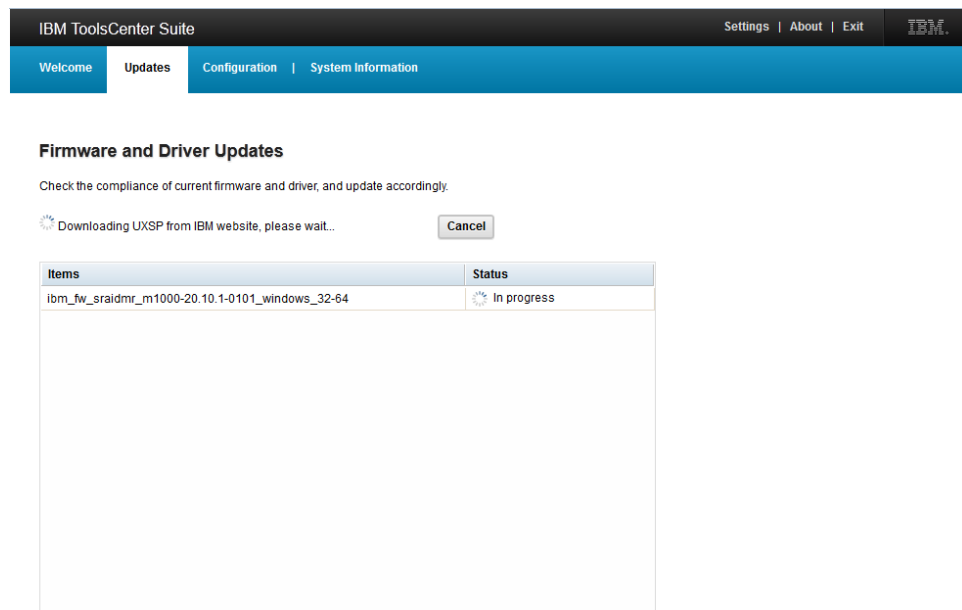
IBM ToolsCenter Suite

Settings | About | Exit

IBM.

Welcome Updates Configuration | System Information

Firmware and Driver Updates

Check the compliance of current firmware and driver, and update accordingly.

Downloading UXSP from IBM website, please wait...

Cancel

| Items | Status |
|---|---|
| ibm_fw_sraidmr_m1000-20.10.1-0101_windows_32-64 | In progress |